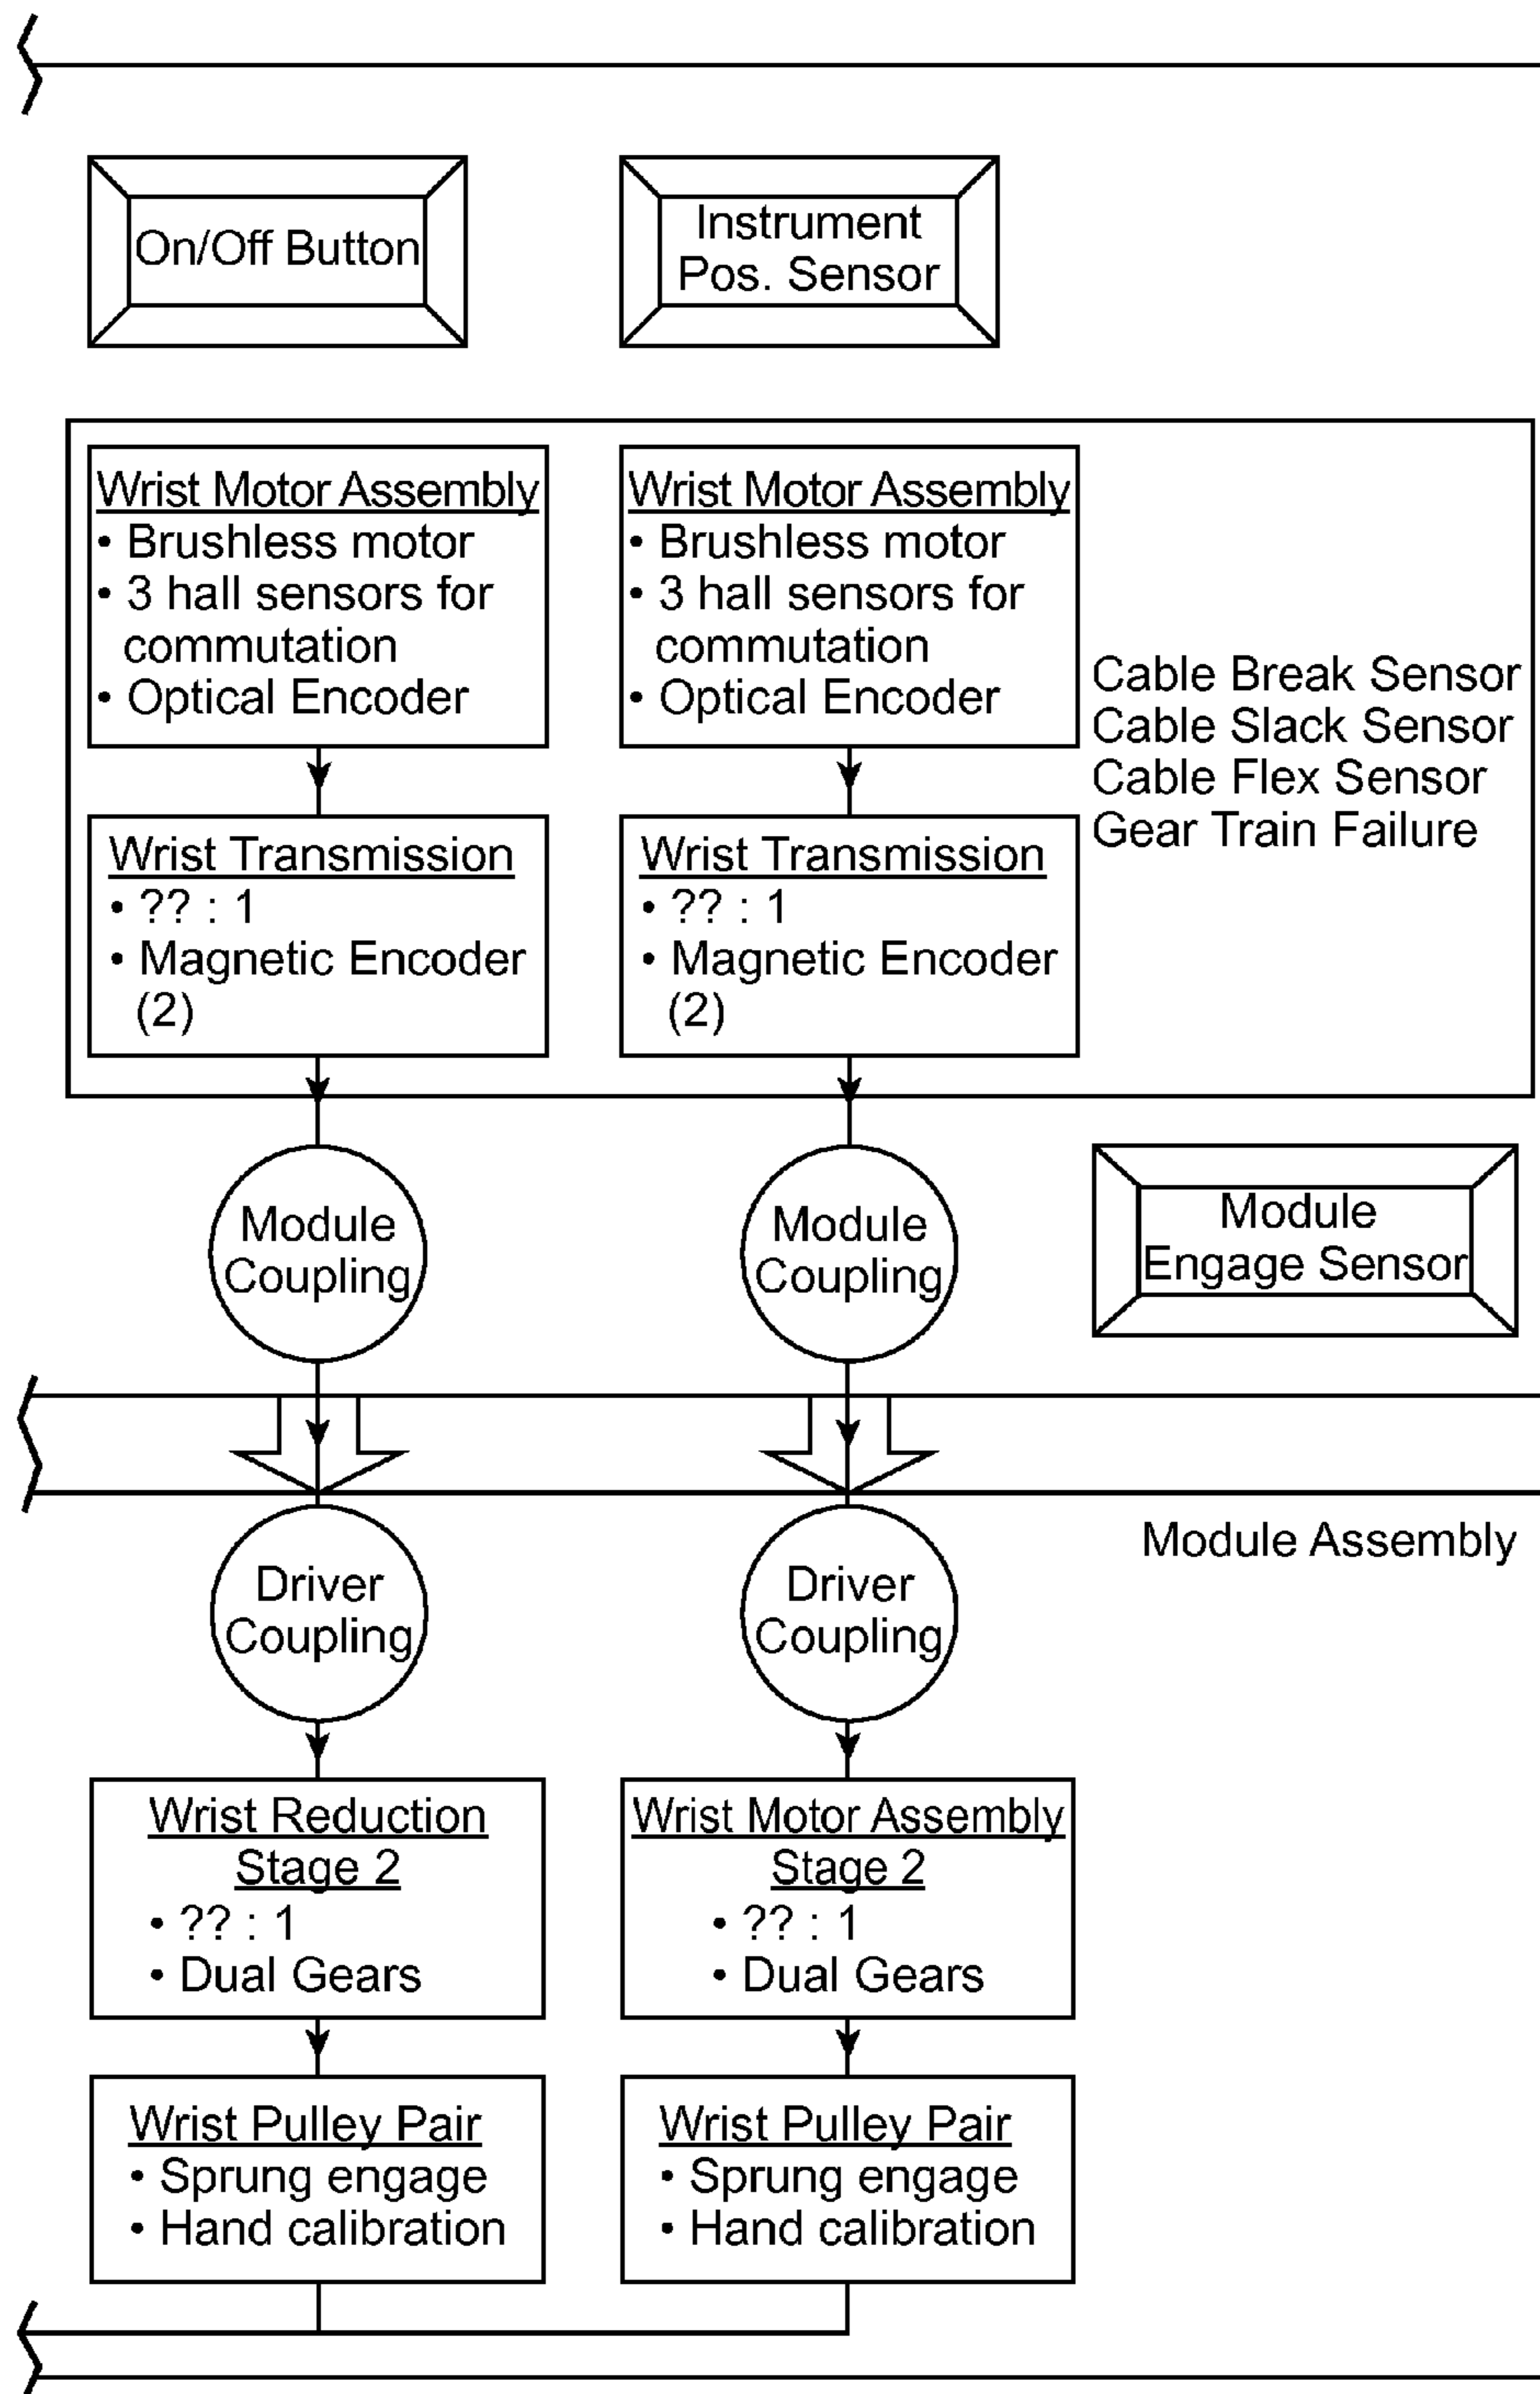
On/Off Button

Instrument Pos. Sensor

Wrist Motor Assembly
• Brushless motor
• 3 hall sensors for commutation
• Optical Encoder

Wrist Transmission
• ?? : 1
• Magnetic Encoder (2)

Wrist Motor Assembly
• Brushless motor
• 3 hall sensors for commutation
• Optical Encoder

Wrist Transmission
• ?? : 1
• Magnetic Encoder (2)

Cable Break Sensor
Cable Slack Sensor
Cable Flex Sensor
Gear Train Failure

Module Coupling

Module Coupling

Module Engage Sensor

Module Assembly

Driver Coupling

Driver Coupling

Wrist Reduction Stage 2
• ?? : 1
• Dual Gears

Wrist Motor Assembly Stage 2
• ?? : 1
• Dual Gears

Wrist Pulley Pair
• Sprung engage
• Hand calibration

Wrist Pulley Pair
• Sprung engage
• Hand calibration